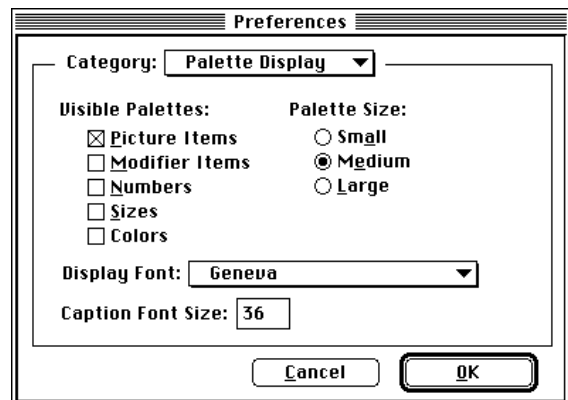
Preferences

Category: Palette Display

Visible Palettes:

☒ Picture Items
☐ Modifier Items
☐ Numbers
☐ Sizes
☐ Colors

Palette Size:

○ Small
◉ Medium
○ Large

Display Font: Geneva

Caption Font Size: 36

Cancel

OK